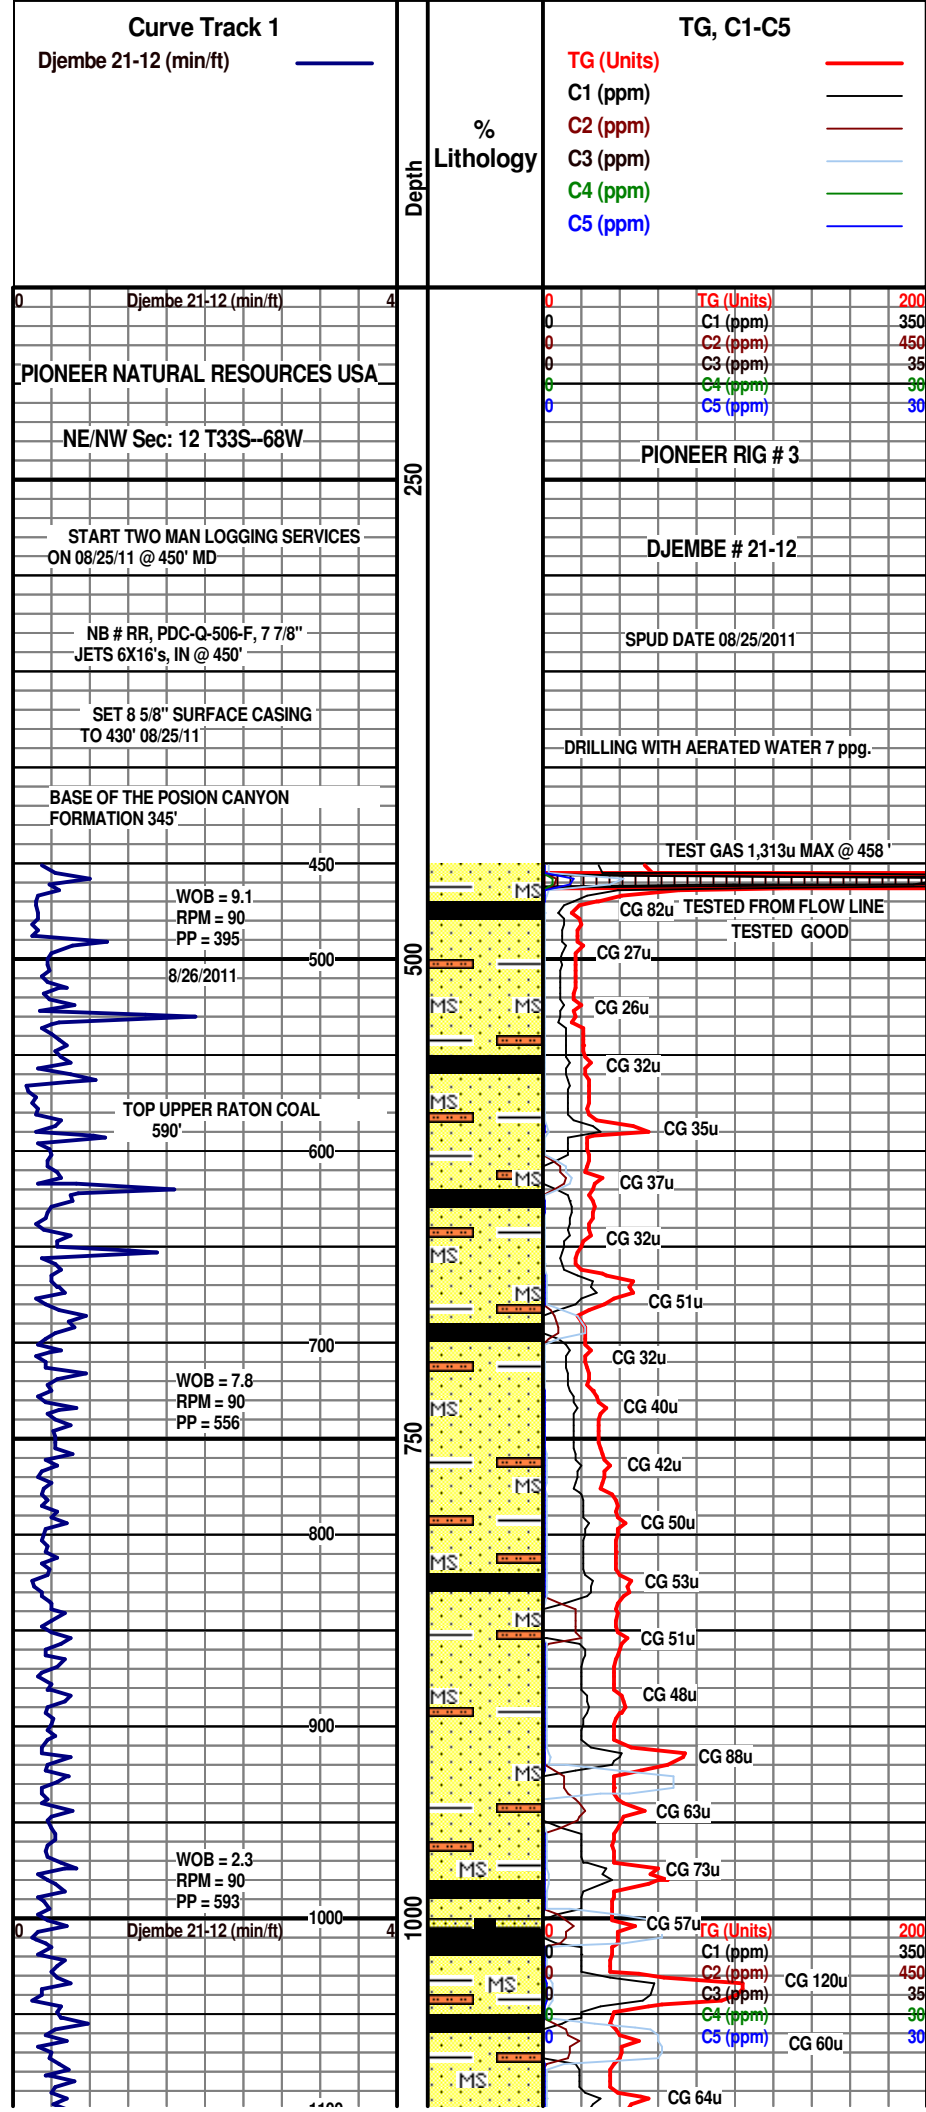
Curve Track 1
Djembe 21-12 (min/ft)

Depth

%
Lithology

TG, C1-C5
TG (Units)
C1 (ppm)
C2 (ppm)
C3 (ppm)
C4 (ppm)
C5 (ppm)

0 Djembe 21-12 (min/ft) 4

0 TG (Units) 200
0 C1 (ppm) 350
0 C2 (ppm) 450
0 C3 (ppm) 35
0 C4 (ppm) 30
0 C5 (ppm) 30

PIONEER NATURAL RESOURCES USA

NE/NW Sec: 12 T33S--68W

PIONEER RIG # 3

250

START TWO MAN LOGGING SERVICES ON 08/25/11 @ 450' MD

DJEMBE # 21-12

NB # RR, PDC-Q-506-F, 7 7/8" JETS 6X16's, IN @ 450'

SPUD DATE 08/25/2011

SET 8 5/8" SURFACE CASING TO 430' 08/25/11

DRILLING WITH AERATED WATER 7 ppg.

BASE OF THE POSION CANYON FORMATION 345'

TEST GAS 1,313u MAX @ 458 '

450

MS

WOB = 9.1
RPM = 90
PP = 395

CG 82u TESTED FROM FLOW LINE
TESTED GOOD

500

8/26/2011

CG 27u

MS MS

CG 26u

CG 32u

TOP UPPER RATON COAL 590'

MS

CG 35u

600

MS

CG 37u

CG 32u

MS

MS

CG 51u

700

CG 32u

WOB = 7.8
RPM = 90
PP = 556

MS

CG 40u

750

CG 42u

MS

800

CG 50u

MS

CG 53u

MS

CG 51u

MS

CG 48u

900

CG 88u

MS

CG 63u

WOB = 2.3
RPM = 90
PP = 593

MS

CG 73u

1000

CG 57u

0 Djembe 21-12 (min/ft) 4

0 TG (Units) 200
0 C1 (ppm) 350
0 C2 (ppm) 450
0 C3 (ppm) 35
0 C4 (ppm) 30
0 C5 (ppm) 30

MS

CG 120u

CG 60u

MS

CG 64u

1100